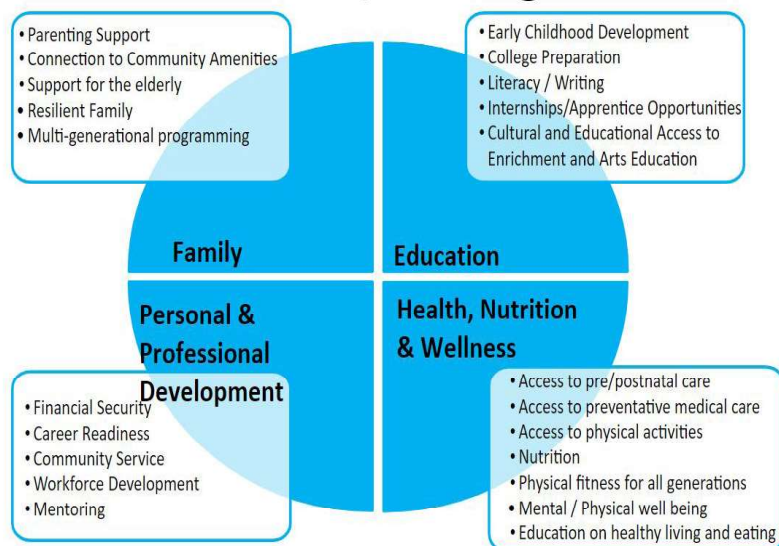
• Parenting Support
• Connection to Community Amenities
• Support for the elderly
• Resilient Family
• Multi-generational programming

• Early Childhood Development
• College Preparation
• Literacy / Writing
• Internships/Apprentice Opportunities
• Cultural and Educational Access to Enrichment and Arts Education

Family

Education

Personal & Professional Development

Health, Nutrition & Wellness

• Financial Security
• Career Readiness
• Community Service
• Workforce Development
• Mentoring

• Access to pre/postnatal care
• Access to preventative medical care
• Access to physical activities
• Nutrition
• Physical fitness for all generations
• Mental / Physical well being
• Education on healthy living and eating